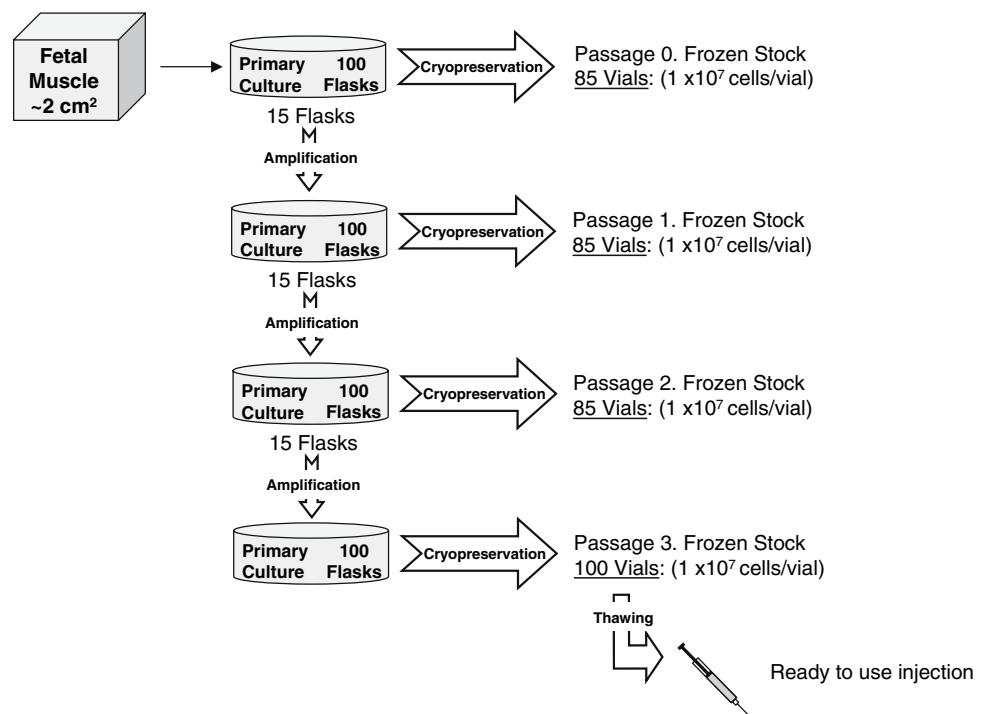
Fetal Muscle ~2 cm$^2$

Primary Culture 100 Flasks

Cryopreservation

Passage 0. Frozen Stock
85 Vials: (1 x10$^7$ cells/vial)

15 Flasks
Amplification

Primary Culture 100 Flasks

Cryopreservation

Passage 1. Frozen Stock
85 Vials: (1 x10$^7$ cells/vial)

15 Flasks
Amplification

Primary Culture 100 Flasks

Cryopreservation

Passage 2. Frozen Stock
85 Vials: (1 x10$^7$ cells/vial)

15 Flasks
Amplification

Primary Culture 100 Flasks

Cryopreservation

Passage 3. Frozen Stock
100 Vials: (1 x10$^7$ cells/vial)

Thawing

Ready to use injection